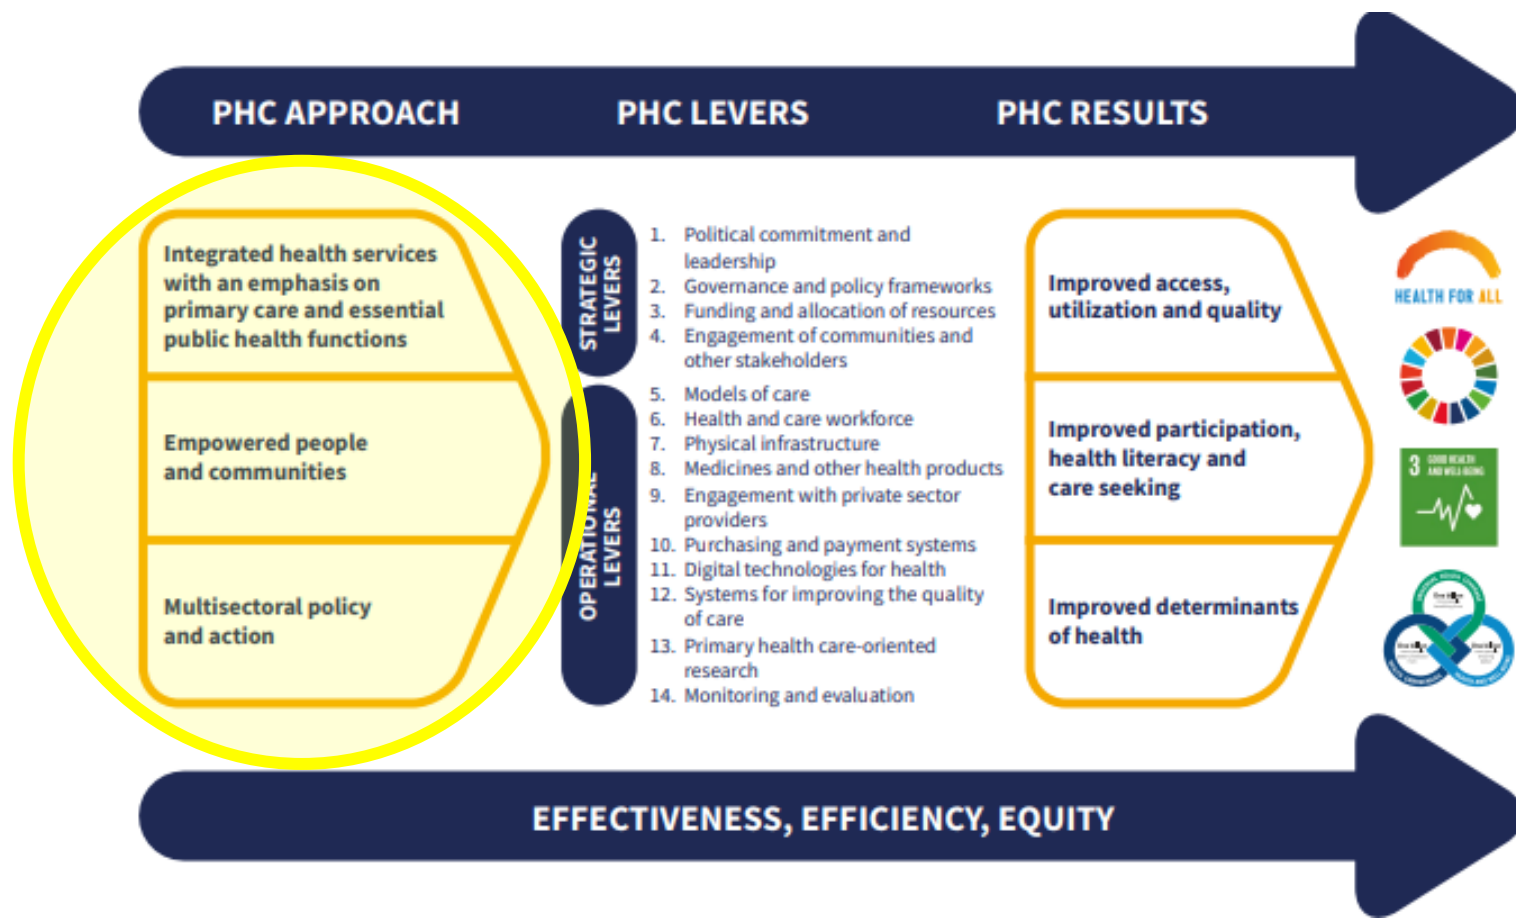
PHC APPROACH PHC LEVERS PHC RESULTS

Integrated health services with an emphasis on primary care and essential public health functions

Empowered people and communities

Multisectoral policy and action

STRATEGIC LEVERS

1. Political commitment and leadership
2. Governance and policy frameworks
3. Funding and allocation of resources
4. Engagement of communities and other stakeholders

OPERATIONAL LEVERS

5. Models of care
6. Health and care workforce
7. Physical infrastructure
8. Medicines and other health products
9. Engagement with private sector providers
10. Purchasing and payment systems
11. Digital technologies for health
12. Systems for improving the quality of care
13. Primary health care-oriented research
14. Monitoring and evaluation

Improved access, utilization and quality

Improved participation, health literacy and care seeking

Improved determinants of health

HEALTH FOR ALL

3 GOOD HEALTH AND WELL-BEING

EFFECTIVENESS, EFFICIENCY, EQUITY